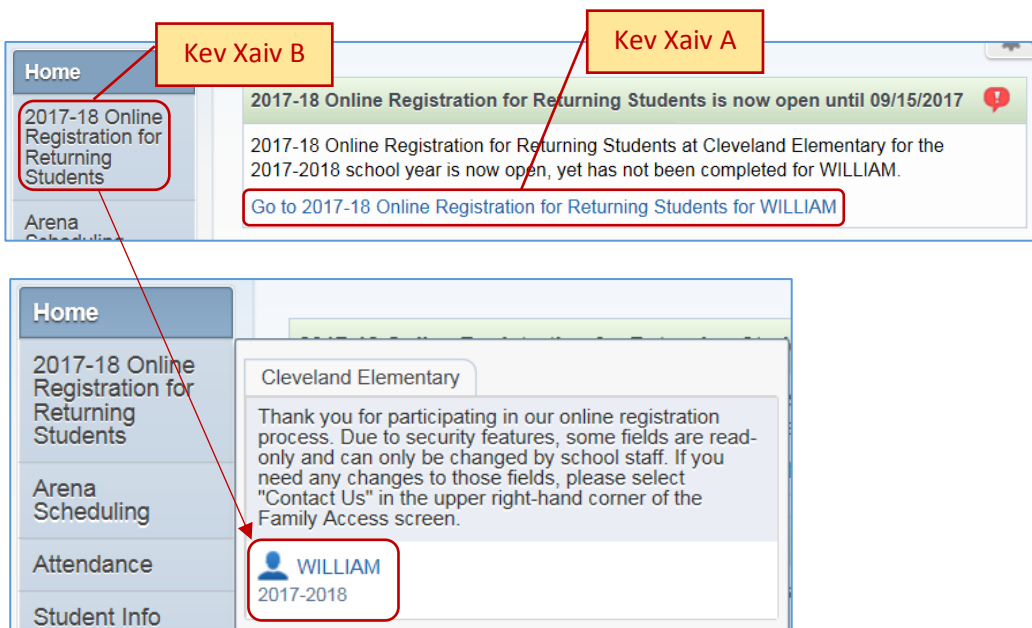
Kev Xaiv B

Kev Xaiv A

Home

2017-18 Online Registration for Returning Students

Arena Scheduling

2017-18 Online Registration for Returning Students is now open until 09/15/2017

2017-18 Online Registration for Returning Students at Cleveland Elementary for the 2017-2018 school year is now open, yet has not been completed for WILLIAM.

Go to 2017-18 Online Registration for Returning Students for WILLIAM

Home

2017-18 Online Registration for Returning Students

Arena Scheduling

Attendance

Student Info

Cleveland Elementary

Thank you for participating in our online registration process. Due to security features, some fields are read-only and can only be changed by school staff. If you need any changes to those fields, please select "Contact Us" in the upper right-hand corner of the Family Access screen.

WILLIAM
2017-2018